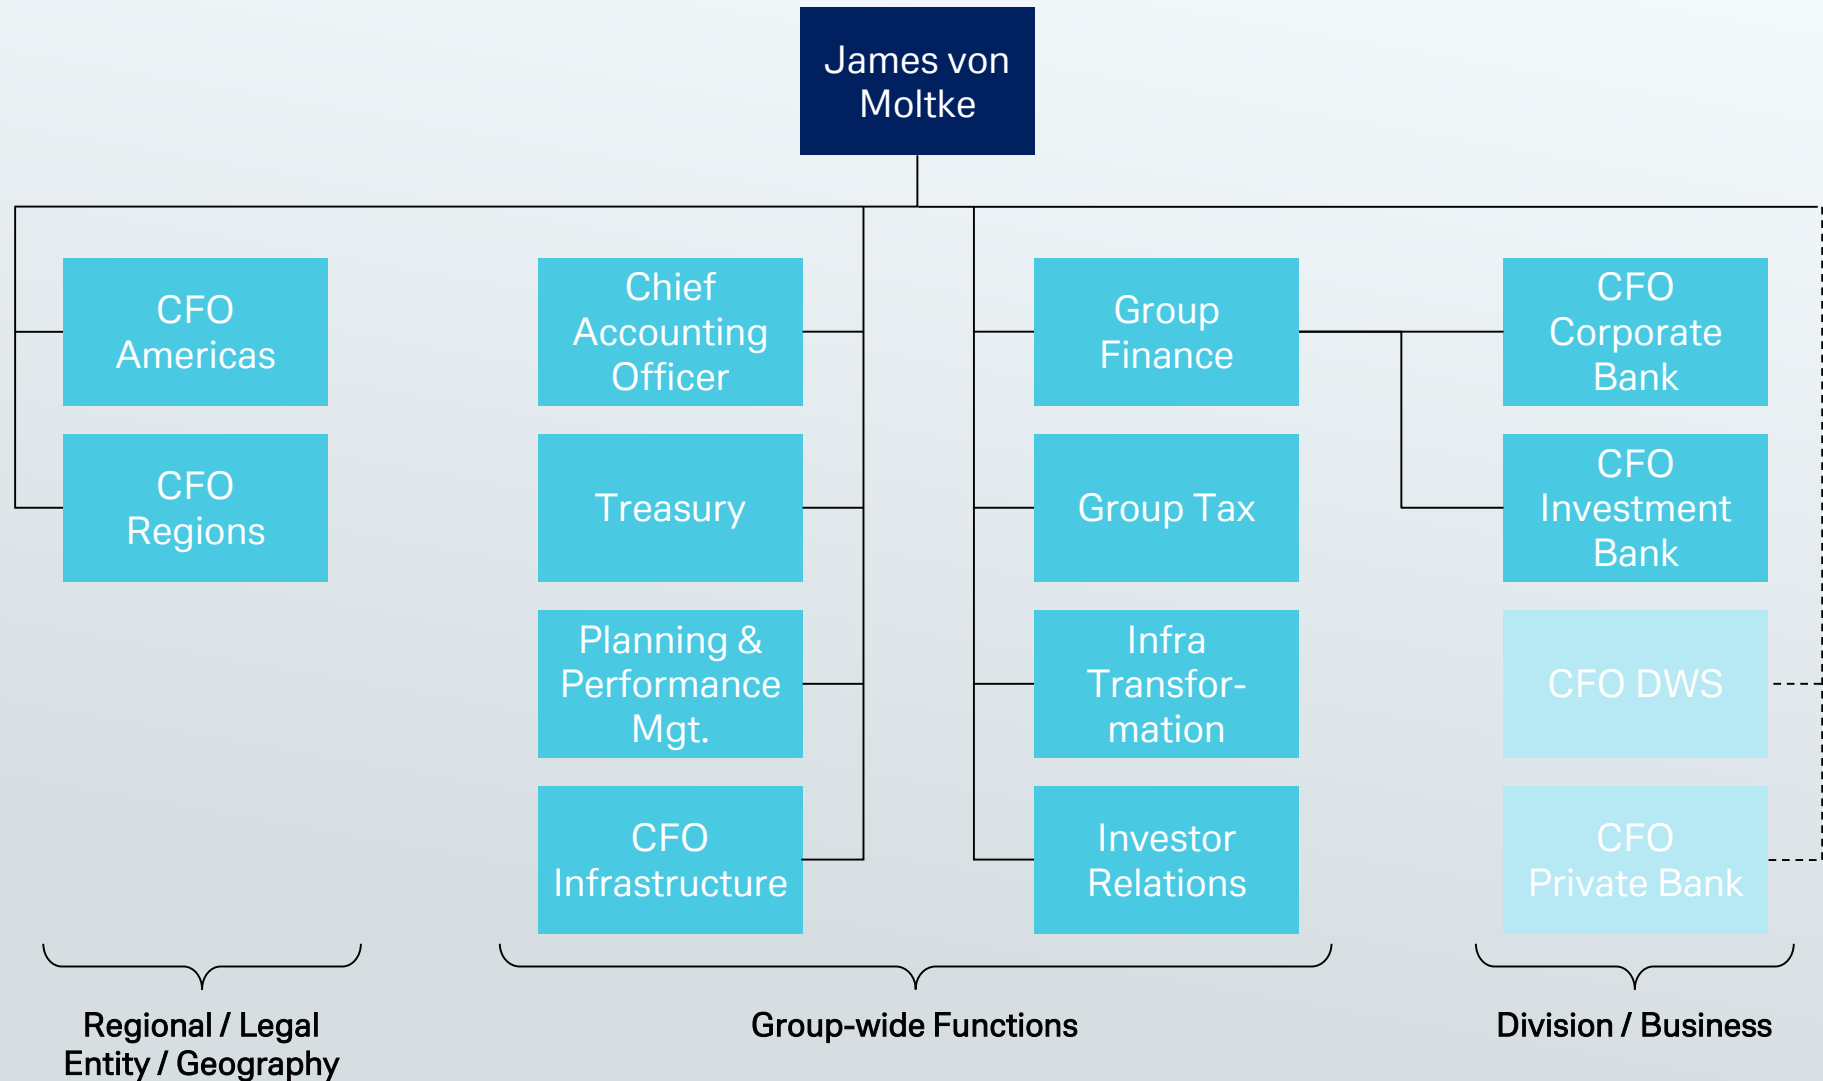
James von Moltke

CFO Americas

CFO Regions

Chief Accounting Officer

Treasury

Planning & Performance Mgt.

CFO Infrastructure

Group Finance

Group Tax

Infra Transformation

Investor Relations

CFO Corporate Bank

CFO Investment Bank

CFO DWS

CFO Private Bank

Regional / Legal Entity / Geography

Group-wide Functions

Division / Business